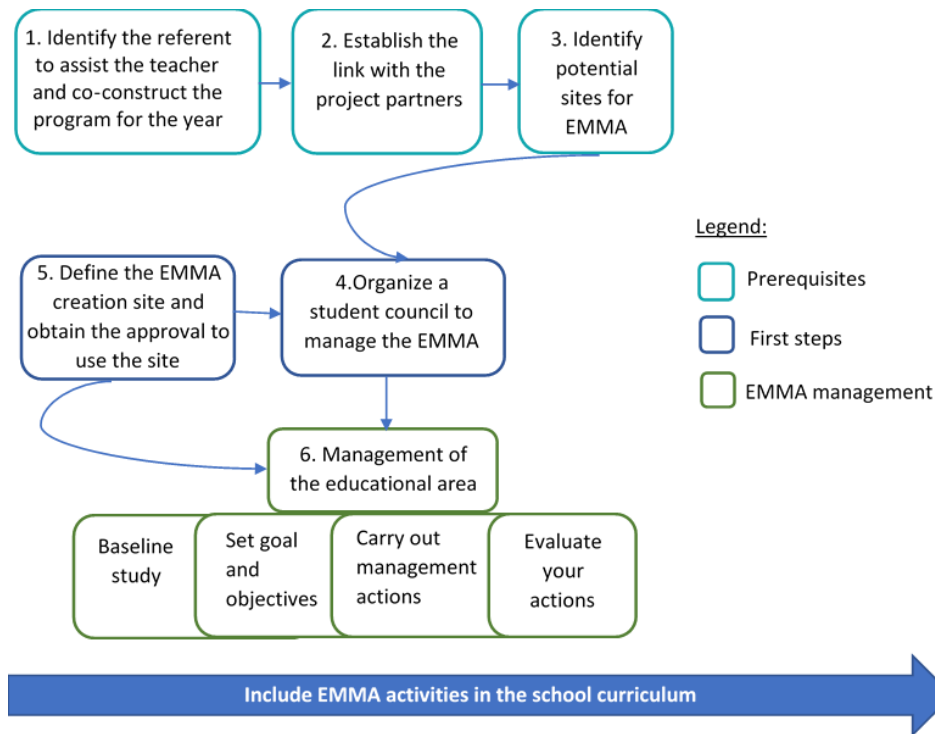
1. Identify the referent to assist the teacher and co-construct the program for the year

2. Establish the link with the project partners

3. Identify potential sites for EMMA

Legend:

Prerequisites

First steps

EMMA management

5. Define the EMMA creation site and obtain the approval to use the site

4.Organize a student council to manage the EMMA

6. Management of the educational area

Baseline study

Set goal and objectives

Carry out management actions

Evaluate your actions

Include EMMA activities in the school curriculum